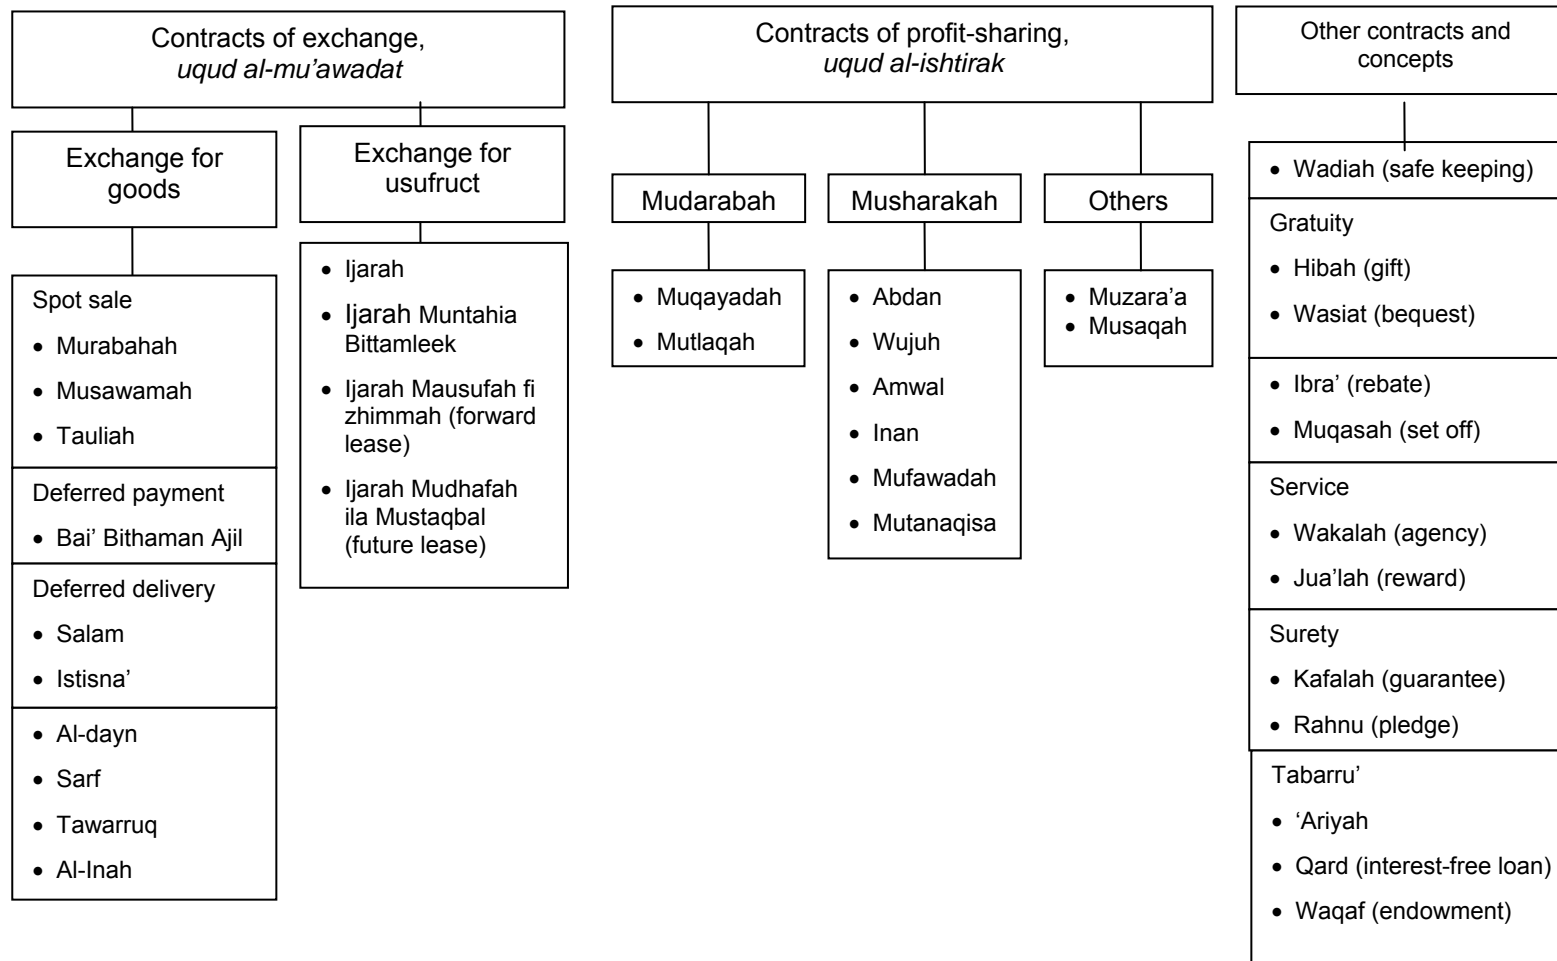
Contracts of exchange, *uqud al-mu'awadat*

Exchange for goods

Spot sale
• Murabahah
• Musawamah
• Tauliah

Deferred payment
• Bai' Bithaman Ajil

Deferred delivery
• Salam
• Istisna'

• Al-dayn
• Sarf
• Tawarruq
• Al-Inah

Exchange for usufruct

• Ijarah
• Ijarah Muntahia Bittamleek
• Ijarah Mausufah fi zhimmah (forward lease)
• Ijarah Mudhafah ila Mustaqbal (future lease)

Contracts of profit-sharing, *uqud al-ishtirak*

Mudarabah
• Muqayadah
• Mutlaqah

Musharakah
• Abdan
• Wujuh
• Amwal
• Inan
• Mufawadah
• Mutanaqisa

Others
• Muzara'a
• Musaqah

Other contracts and concepts

• Wadiah (safe keeping)

Gratuity
• Hibah (gift)
• Wasiat (bequest)

• Ibra' (rebate)
• Muqasah (set off)

Service
• Wakalah (agency)
• Jua'lah (reward)

Surety
• Kafalah (guarantee)
• Rahnu (pledge)

Tabarru'
• 'Ariyah
• Qard (interest-free loan)
• Waqaf (endowment)